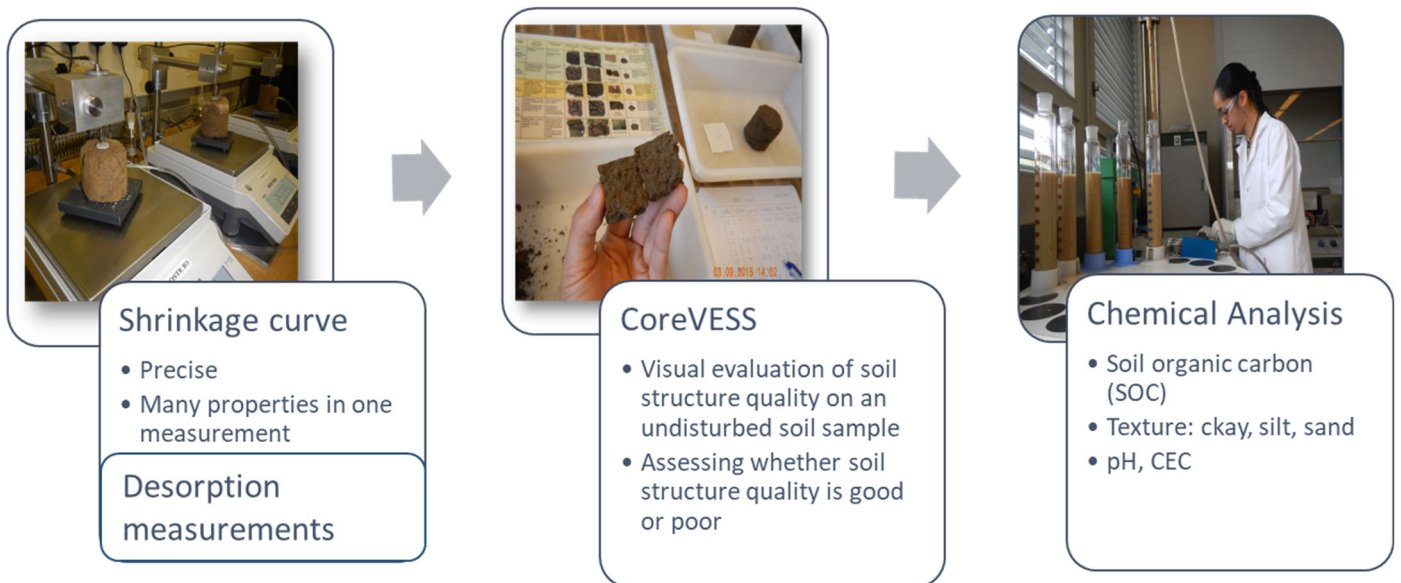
Shrinkage curve

• Precise
• Many properties in one measurement

Desorption measurements

03.09.2015 14:02

CoreVESS

• Visual evaluation of soil structure quality on an undisturbed soil sample
• Assessing whether soil structure quality is good or poor

Chemical Analysis

• Soil organic carbon (SOC)
• Texture: ckay, silt, sand
• pH, CEC